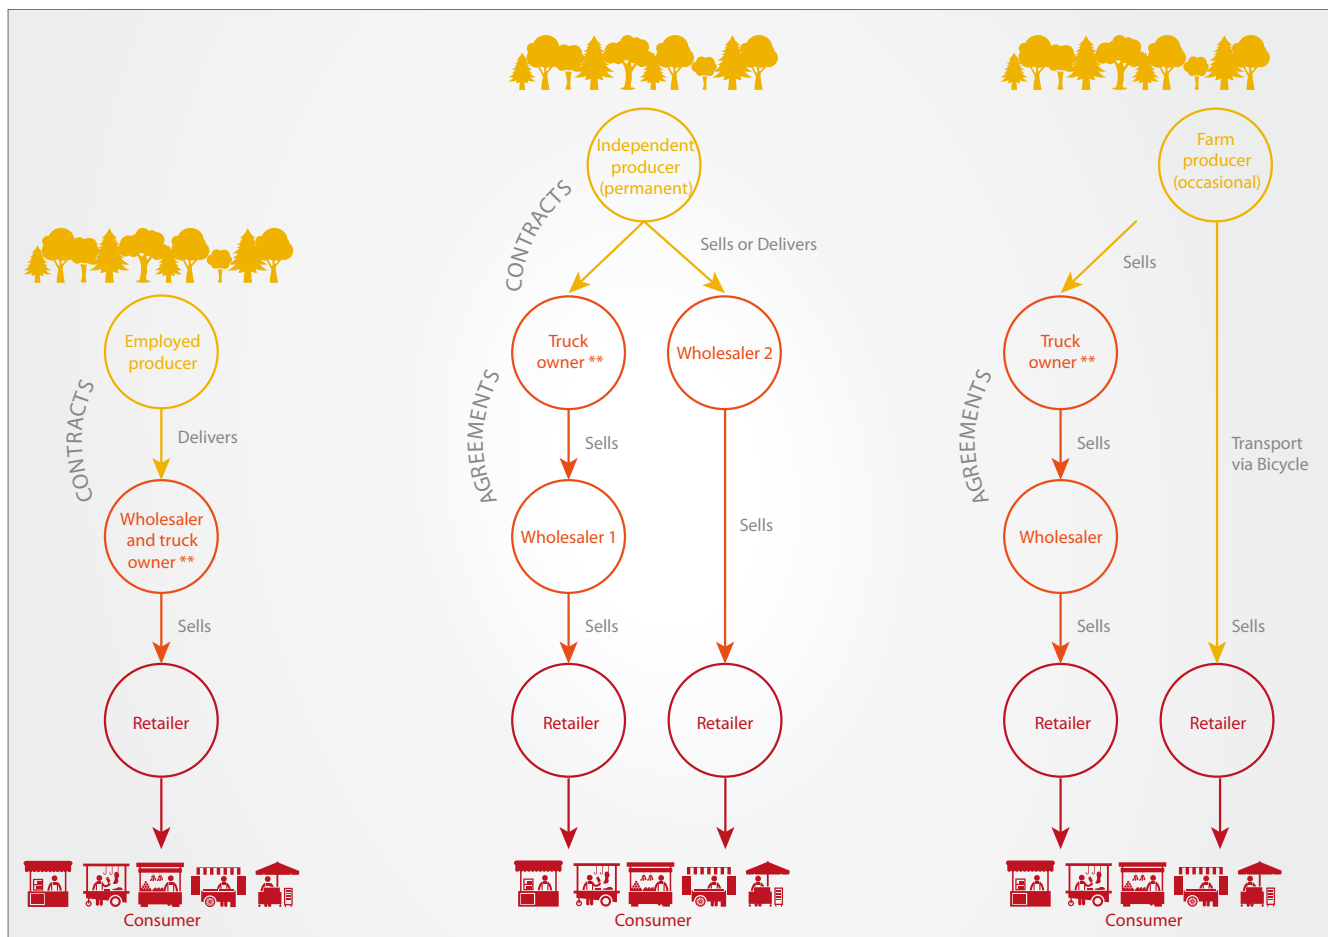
Employed producer

CONTRACTS

Delivers

Wholesaler and truck owner **

Sells

Retailer

Consumer

Independent producer (permanent)

CONTRACTS

Sells or Delivers

Truck owner **

Wholesaler 2

AGREEMENTS

Sells

Wholesaler 1

Sells

Sells

Retailer

Retailer

Consumer

Farm producer (occasional)

Sells

Truck owner **

AGREEMENTS

Sells

Transport via Bicycle

Wholesaler

Sells

Sells

Retailer

Retailer

Consumer